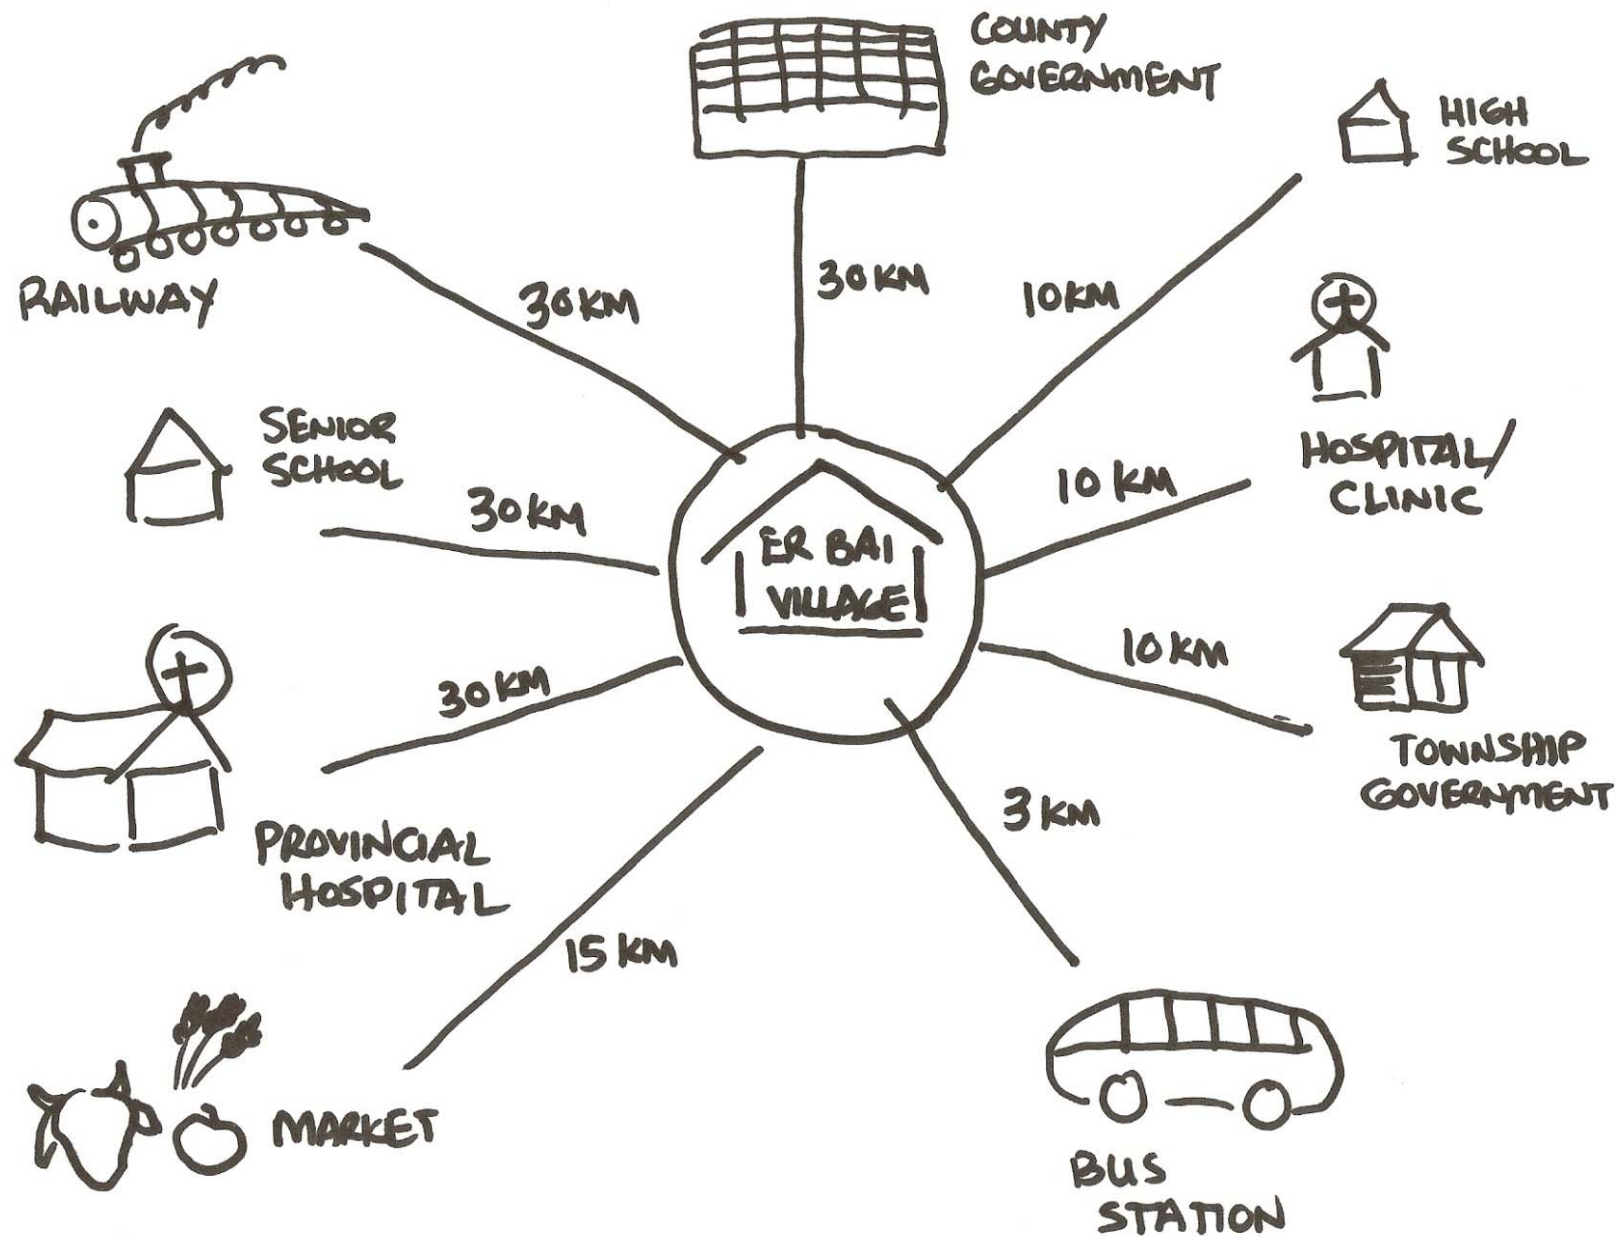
COUNTY GOVERNMENT

30KM

HIGH SCHOOL

10KM

RAILWAY

30KM

HOSPITAL/ CLINIC

10 KM

SENIOR SCHOOL

30KM

ER BAI VILLAGE

10KM

TOWNSHIP GOVERNMENT

30KM

PROVINCIAL HOSPITAL

3KM

15KM

MARKET

BUS STATION